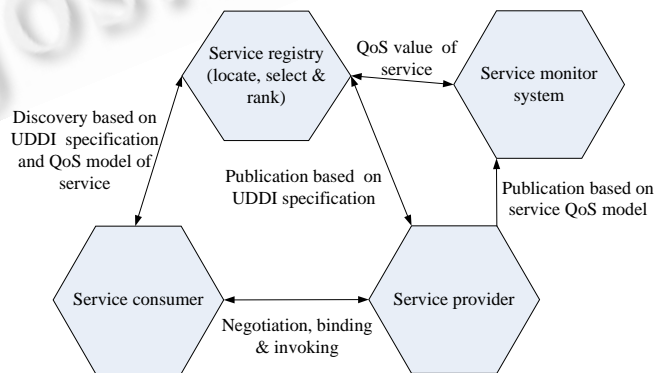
Service registry (locate, select & rank)

QoS value of service

Service monitor system

Discovery based on UDDI specification and QoS model of service

Publication based on UDDI specification

Publication based on service QoS model

Service consumer

Service provider

Negotiation, binding & invoking